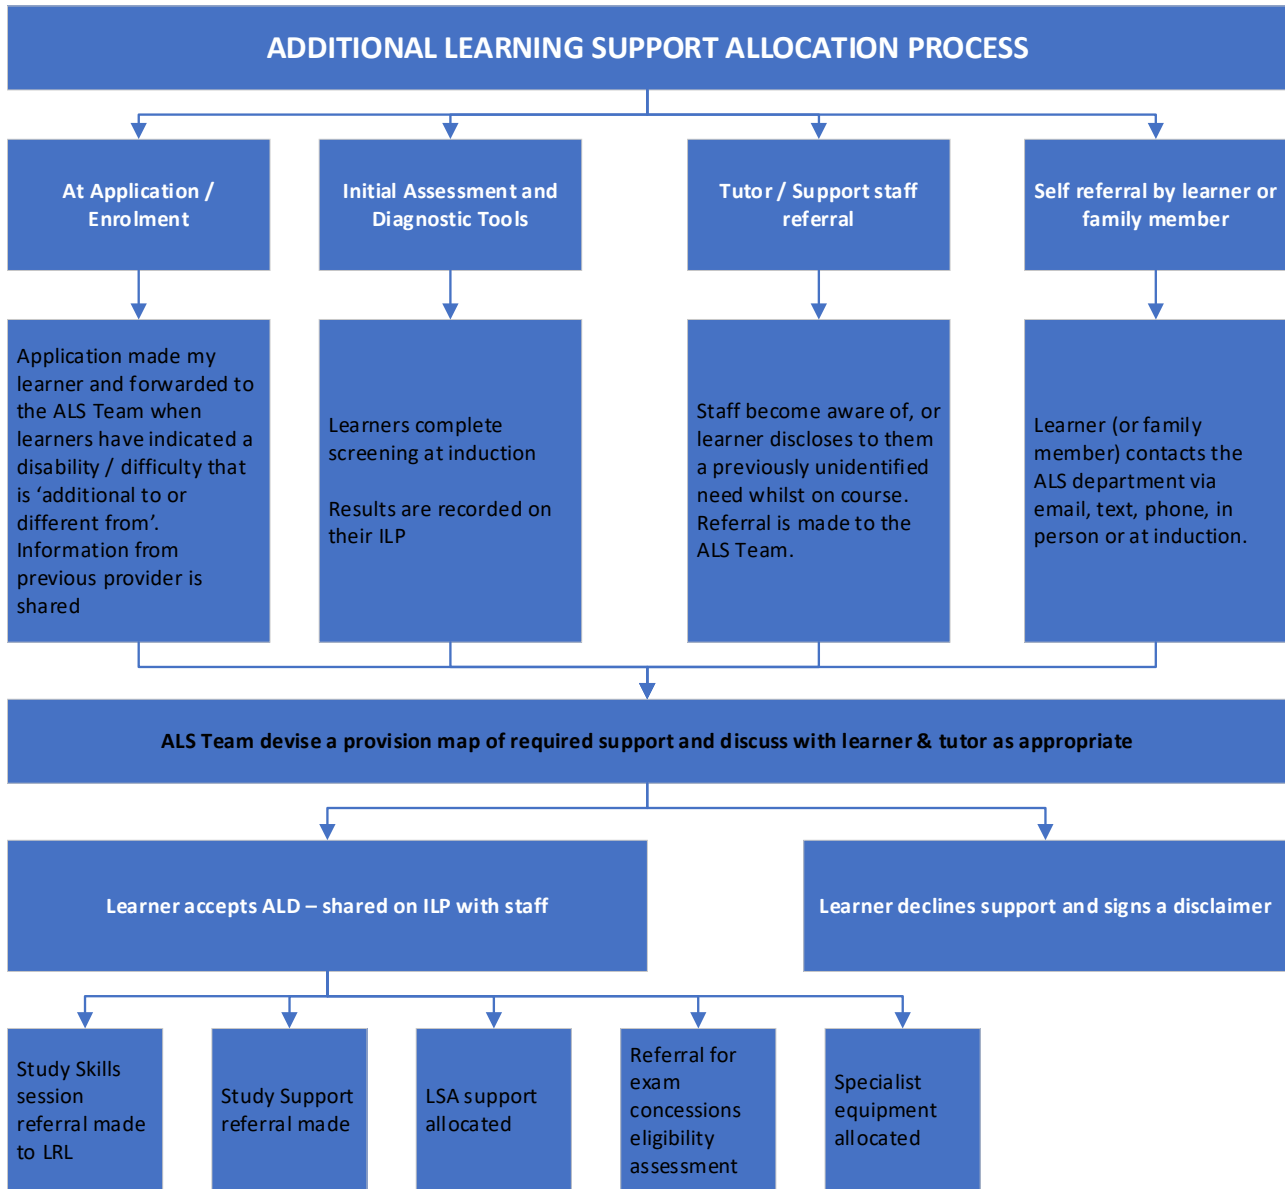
ADDITIONAL LEARNING SUPPORT ALLOCATION PROCESS

At Application / Enrolment

Initial Assessment and Diagnostic Tools

Tutor / Support staff referral

Self referral by learner or family member

Application made my learner and forwarded to the ALS Team when learners have indicated a disability / difficulty that is 'additional to or different from'. Information from previous provider is shared

Learners complete screening at induction

Results are recorded on their ILP

Staff become aware of, or learner discloses to them a previously unidentified need whilst on course. Referral is made to the ALS Team.

Learner (or family member) contacts the ALS department via email, text, phone, in person or at induction.

ALS Team devise a provision map of required support and discuss with learner & tutor as appropriate

Learner accepts ALD – shared on ILP with staff

Learner declines support and signs a disclaimer

Study Skills session referral made to LRL

Study Support referral made

LSA support allocated

Referral for exam concessions eligibility assessment

Specialist equipment allocated